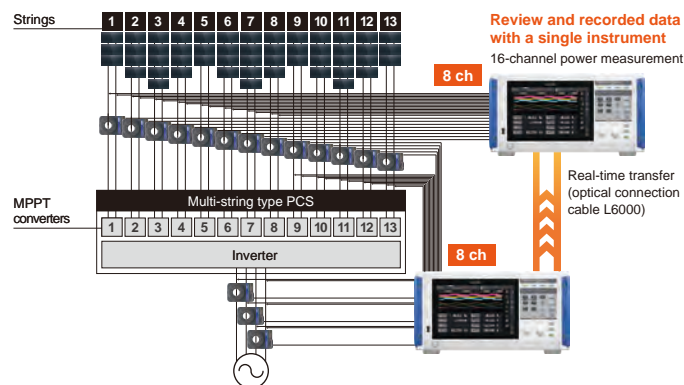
Strings

1 2 3 4 5 6 7 8 9 10 11 12 13

Review and recorded data with a single instrument

16-channel power measurement

8 ch

Real-time transfer (optical connection cable L6000)

MPPT converters

Multi-string type PCS

1 2 3 4 5 6 7 8 9 10 11 12 13

Inverter

8 ch